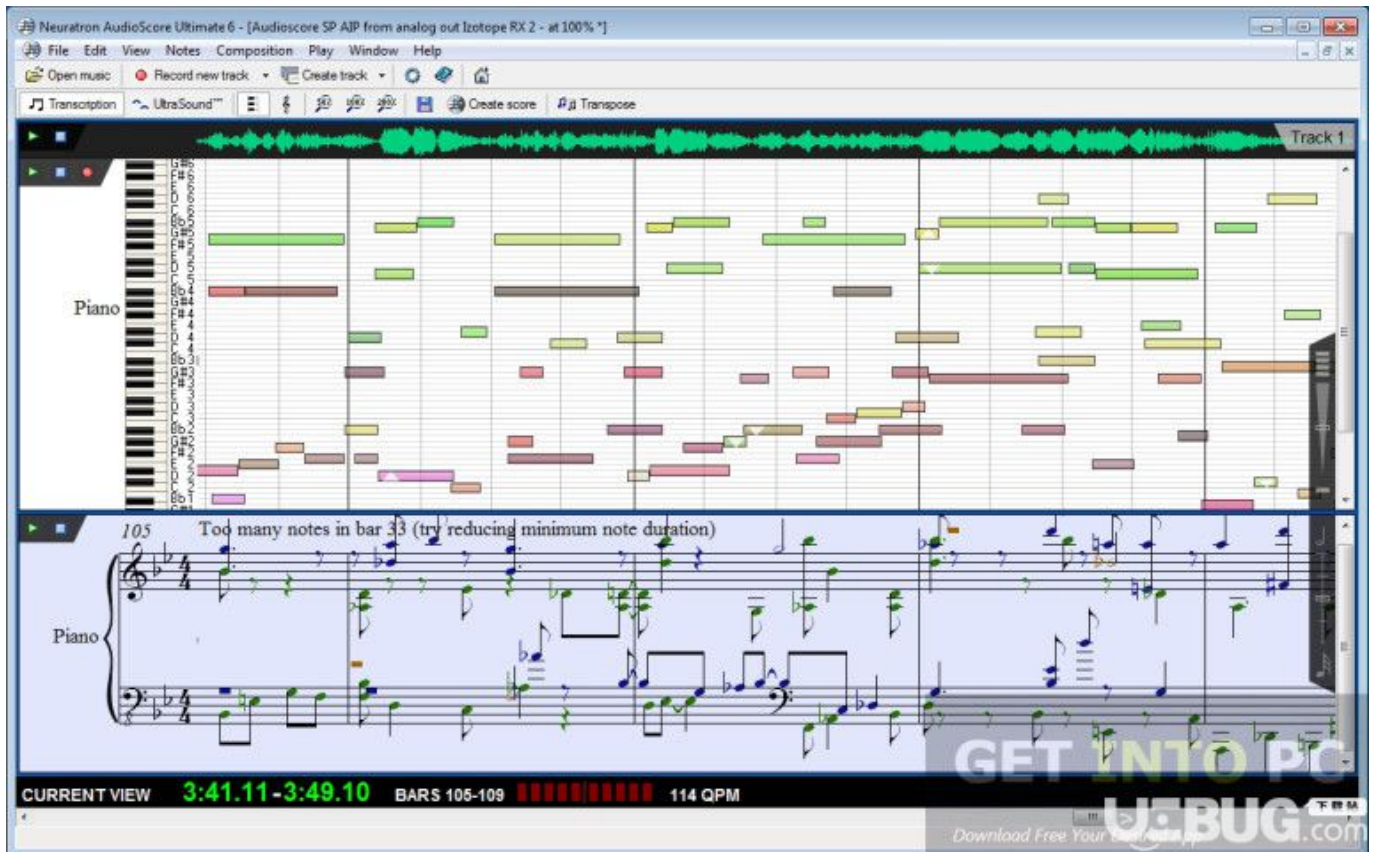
Neuratron AudioScore Ultimate 6 - [Audioscore SP AIP from analog out Izotope RX 2 - at 100% *]

File Edit View Notes Composition Play Window Help

Open music | Record new track | Create track

Transcription | UltraSound™ | Create score | Transpose

Track 1

G#6
F#6
E 6
D 6
C 6
Bb5
G#5
F#5
E 5
D 5
C 5
Bb4
G#4
F#4
E 4
D 4
C 4
Bb3
G#3
F#3
E 3
D 3
C 3
Bb2
G#2
F#2
E 2
D 2
C 2
Bb1

Piano

105 Too many notes in bar 33 (try reducing minimum note duration)

$\frac{4}{4}$

Piano

$\frac{4}{4}$

CURRENT VIEW 3:41.11-3:49.10 BARS 105-109 114 QPM

GET INTO PC

Download Free Your Desired App

U BUG.com

下载站